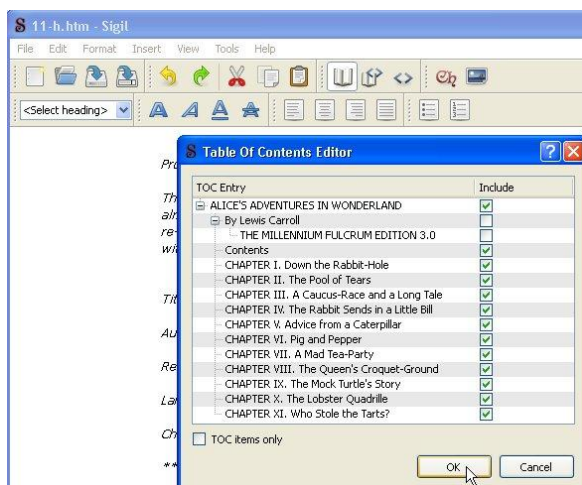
S 11-h.htm - Sigil

File Edit Format Insert View Tools Help

<Select heading>

Pro

Th
alr
re-
wi

Tit

Au

Re

La

Ch

**

S Table Of Contents Editor

| TOC Entry | Include |
|---|---|
| ALICE'S ADVENTURES IN WONDERLAND | ☑ |
| By Lewis Carroll | ☐ |
| THE MILLENNIUM FULCRUM EDITION 3.0 | ☐ |
| Contents | ☑ |
| CHAPTER I. Down the Rabbit-Hole | ☑ |
| CHAPTER II. The Pool of Tears | ☑ |
| CHAPTER III. A Caucus-Race and a Long Tale | ☑ |
| CHAPTER IV. The Rabbit Sends in a Little Bill | ☑ |
| CHAPTER V. Advice from a Caterpillar | ☑ |
| CHAPTER VI. Pig and Pepper | ☑ |
| CHAPTER VII. A Mad Tea-Party | ☑ |
| CHAPTER VIII. The Queen's Croquet-Ground | ☑ |
| CHAPTER IX. The Mock Turtle's Story | ☑ |
| CHAPTER X. The Lobster Quadrille | ☑ |
| CHAPTER XI. Who Stole the Tarts? | ☑ |

☐ TOC items only

OK Cancel